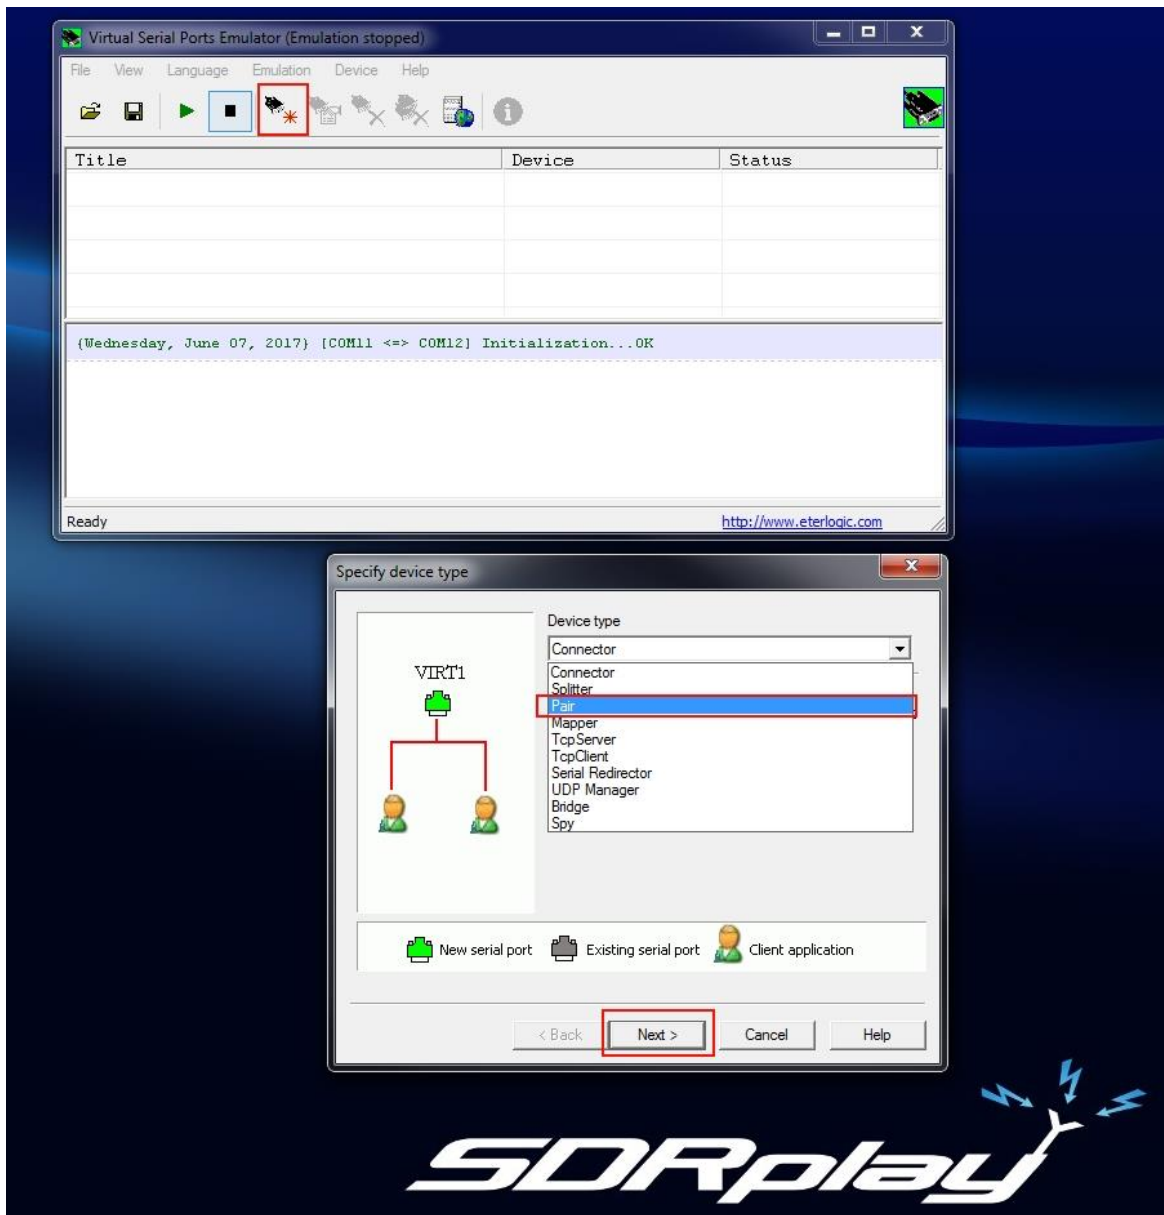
Virtual Serial Ports Emulator (Emulation stopped)

File View Language Emulation Device Help

| Title | Device | Status |
|---|---|---|

(Wednesday, June 07, 2017) [COM11 <=> COM12] Initialization...OK

Ready

http://www.eterlogic.com

Specify device type

VIRT1

Device type

Connector

Connector
Splitter
Pair
Mapper
TcpServer
TcpClient
Serial Redirector
UDP Manager
Bridge
Spy

New serial port Existing serial port Client application

< Back Next > Cancel Help

SDRplay